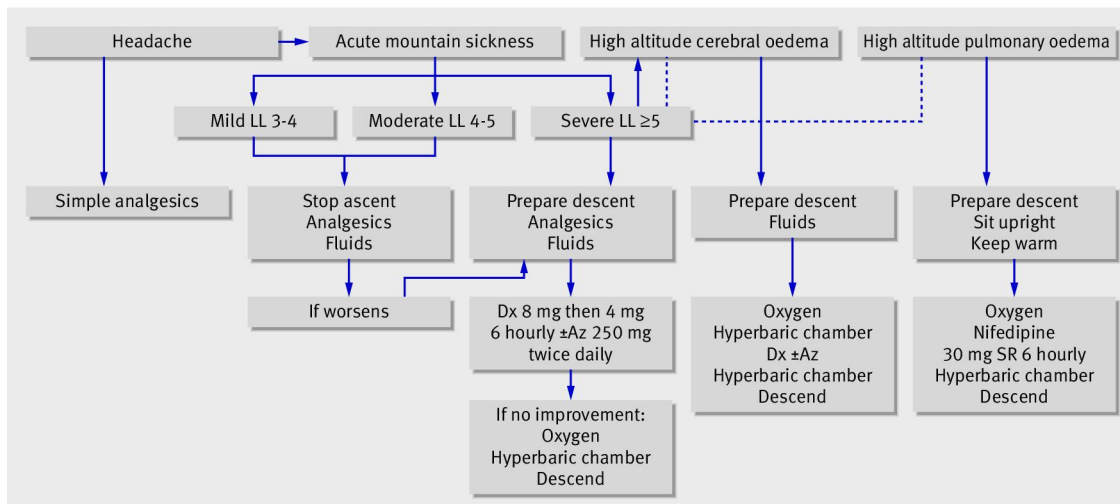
Headache

Acute mountain sickness

High altitude cerebral oedema

High altitude pulmonary oedema

Mild LL 3-4

Moderate LL 4-5

Severe LL ≥5

Simple analgesics

Stop ascent
Analgesics
Fluids

Prepare descent
Analgesics
Fluids

Prepare descent
Fluids

Prepare descent
Sit upright
Keep warm

If worsens

Dx 8 mg then 4 mg 6 hourly ±Az 250 mg twice daily

Oxygen
Hyperbaric chamber
Dx ±Az
Hyperbaric chamber
Descend

Oxygen
Nifedipine
30 mg SR 6 hourly
Hyperbaric chamber
Descend

If no improvement:
Oxygen
Hyperbaric chamber
Descend